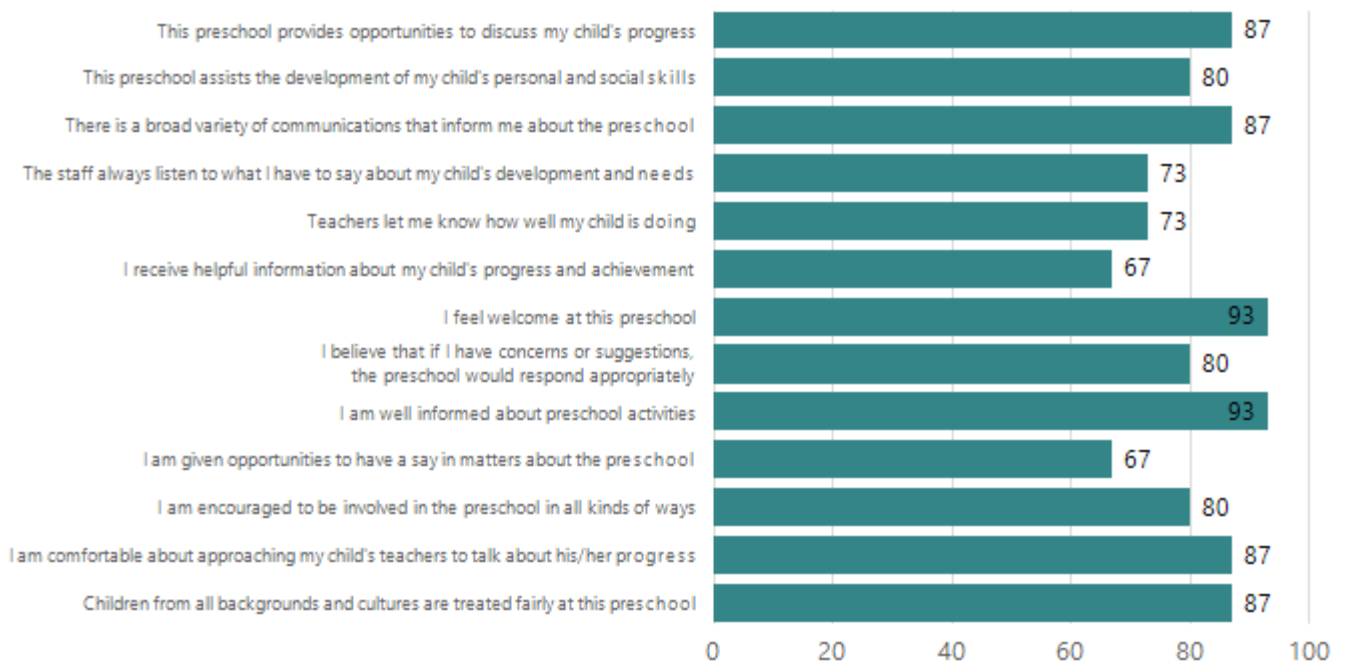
This preschool provides opportunities to discuss my child's progress 87
This preschool assists the development of my child's personal and social skills 80
There is a broad variety of communications that inform me about the preschool 87
The staff always listen to what I have to say about my child's development and needs 73
Teachers let me know how well my child is doing 73
I receive helpful information about my child's progress and achievement 67
I feel welcome at this preschool 93
I believe that if I have concerns or suggestions, the preschool would respond appropriately 80
I am well informed about preschool activities 93
I am given opportunities to have a say in matters about the preschool 67
I am encouraged to be involved in the preschool in all kinds of ways 80
I am comfortable about approaching my child's teachers to talk about his/her progress 87
Children from all backgrounds and cultures are treated fairly at this preschool 87

0 20 40 60 80 100